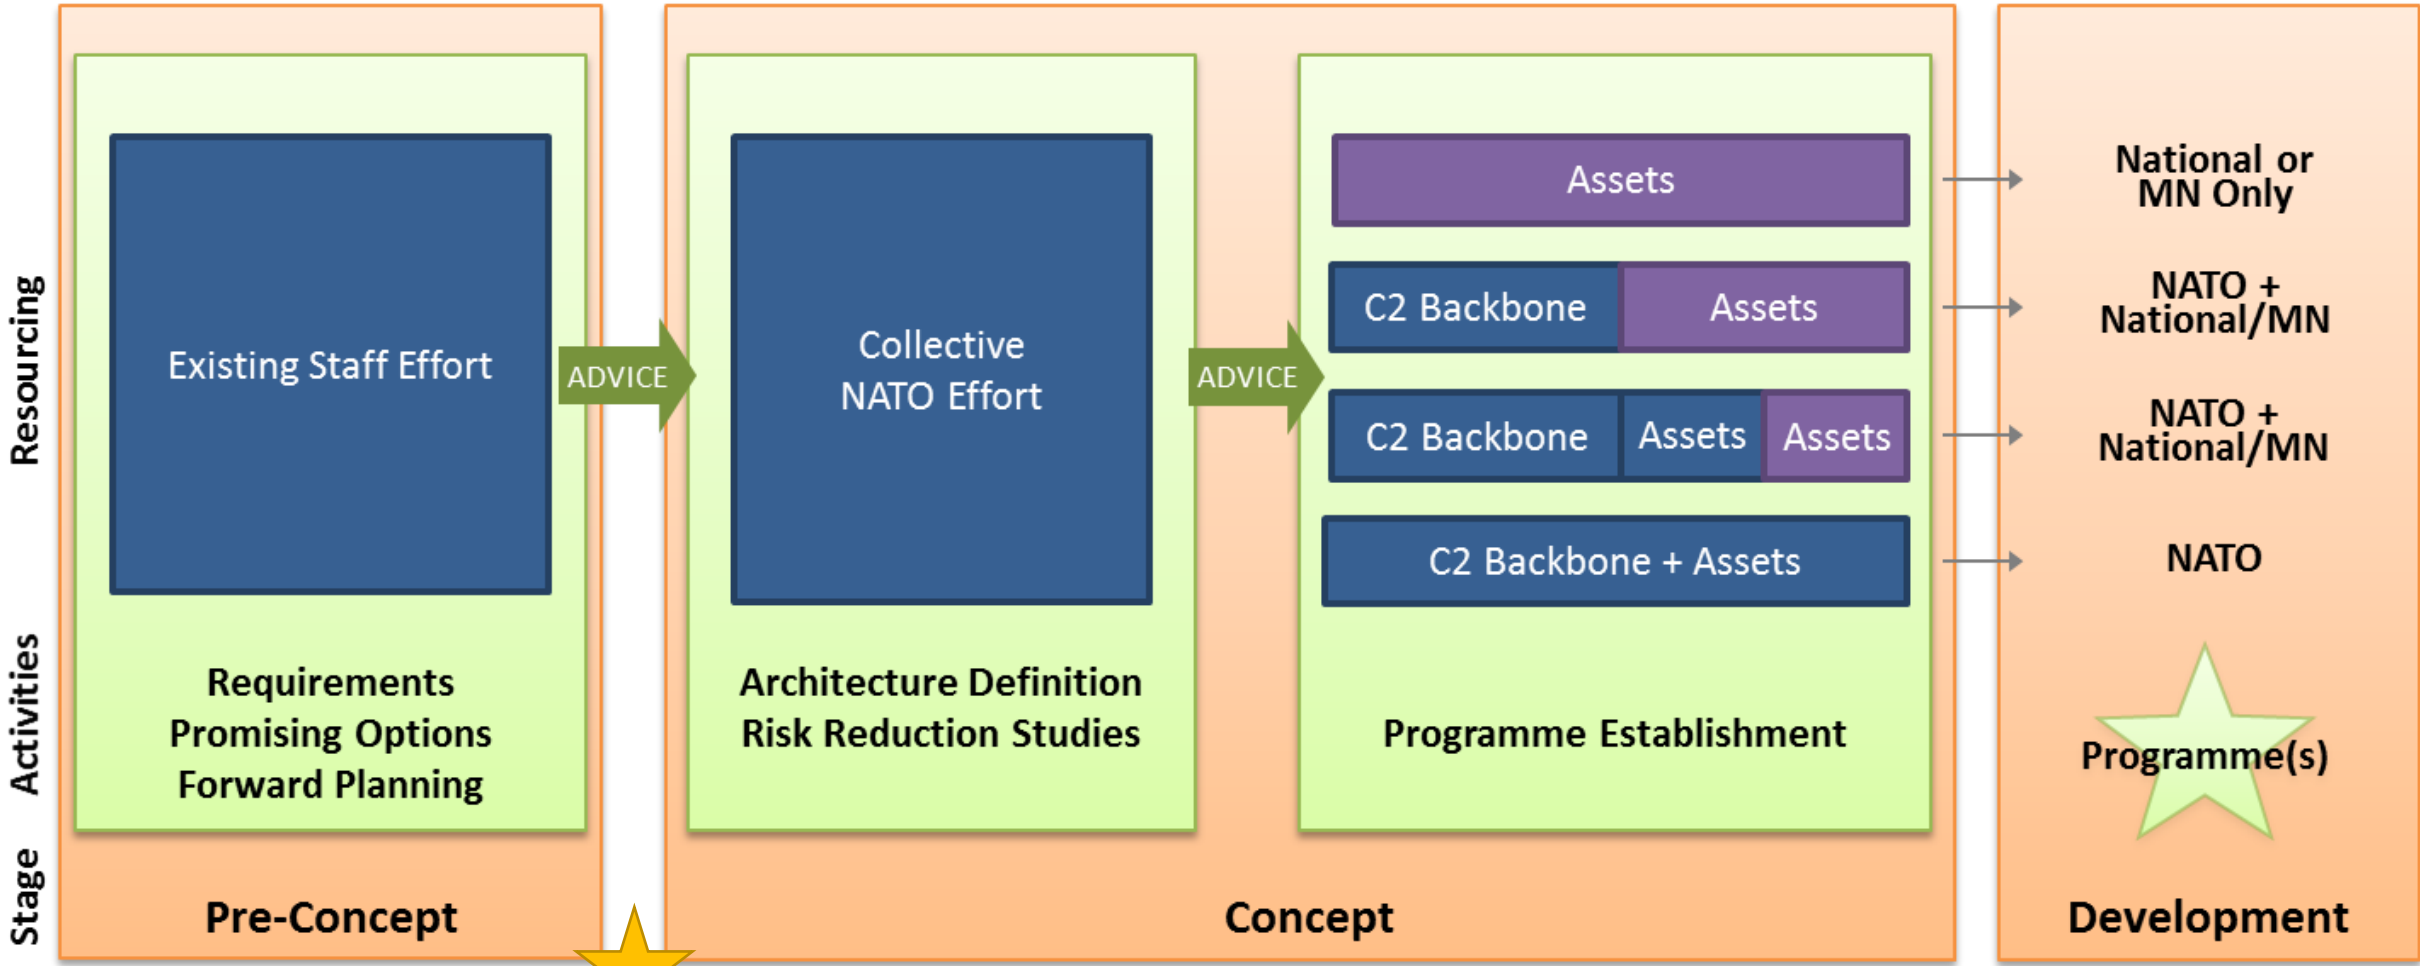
Resourcing

Activities

Stage

Existing Staff Effort

ADVICE

Requirements
Promising Options
Forward Planning

Pre-Concept

Collective NATO Effort

ADVICE

Architecture Definition
Risk Reduction Studies

Assets

C2 Backbone Assets

C2 Backbone Assets Assets

C2 Backbone + Assets

Programme Establishment

Concept

National or MN Only

NATO + National/MN

NATO + National/MN

NATO

Programme(s)

Development